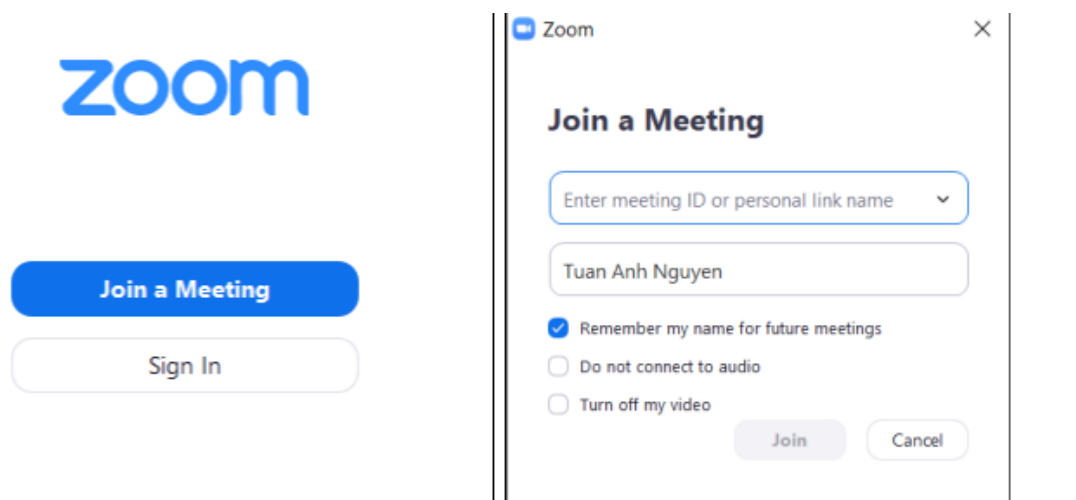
zoom

Join a Meeting

Sign In

Zoom

Join a Meeting

Enter meeting ID or personal link name

Tuan Anh Nguyen

Remember my name for future meetings

Do not connect to audio

Turn off my video

Join

Cancel